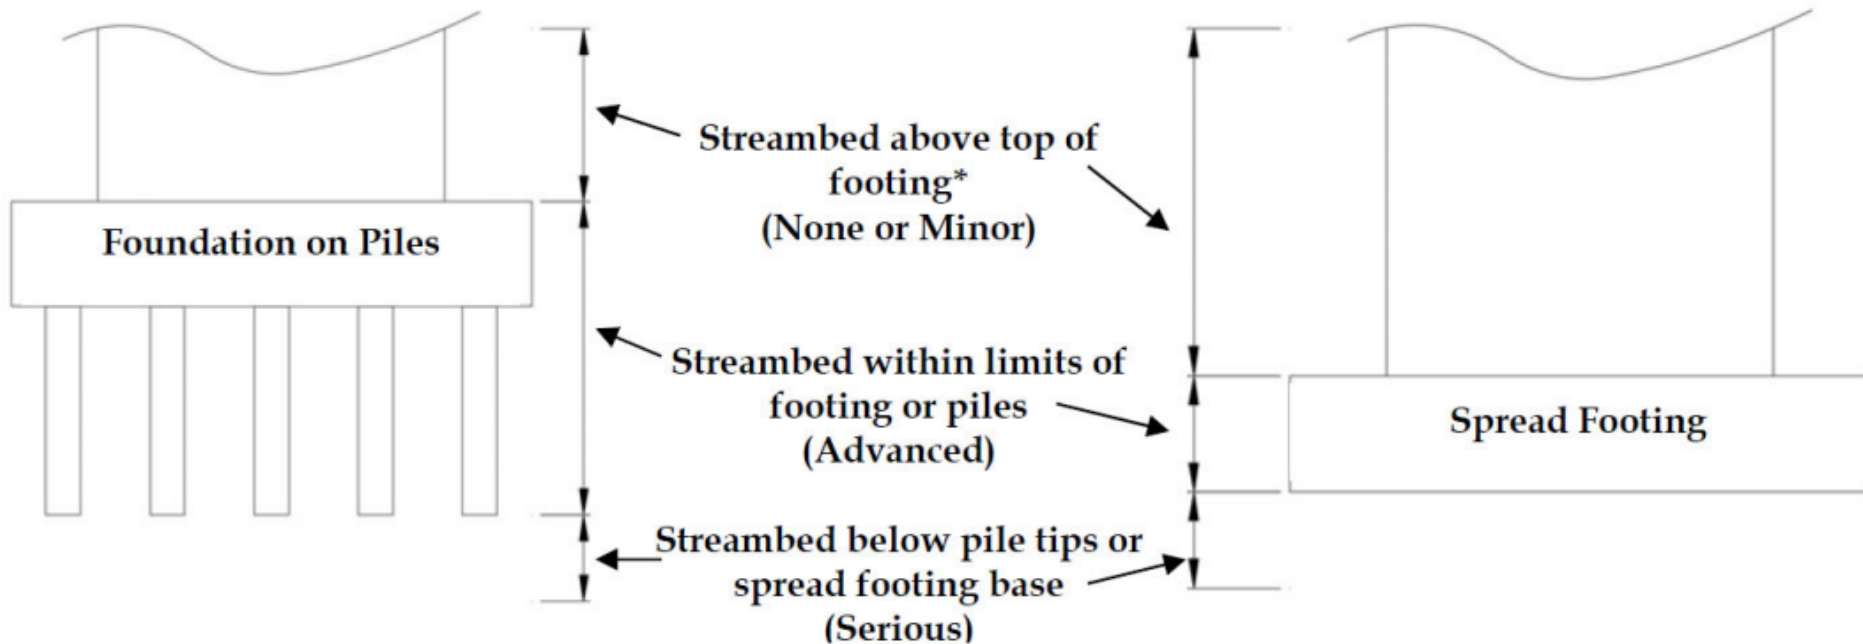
Foundation on Piles

Streambed above top of footing*
(None or Minor)

Streambed within limits of footing or piles
(Advanced)

Streambed below pile tips or spread footing base
(Serious)

Spread Footing